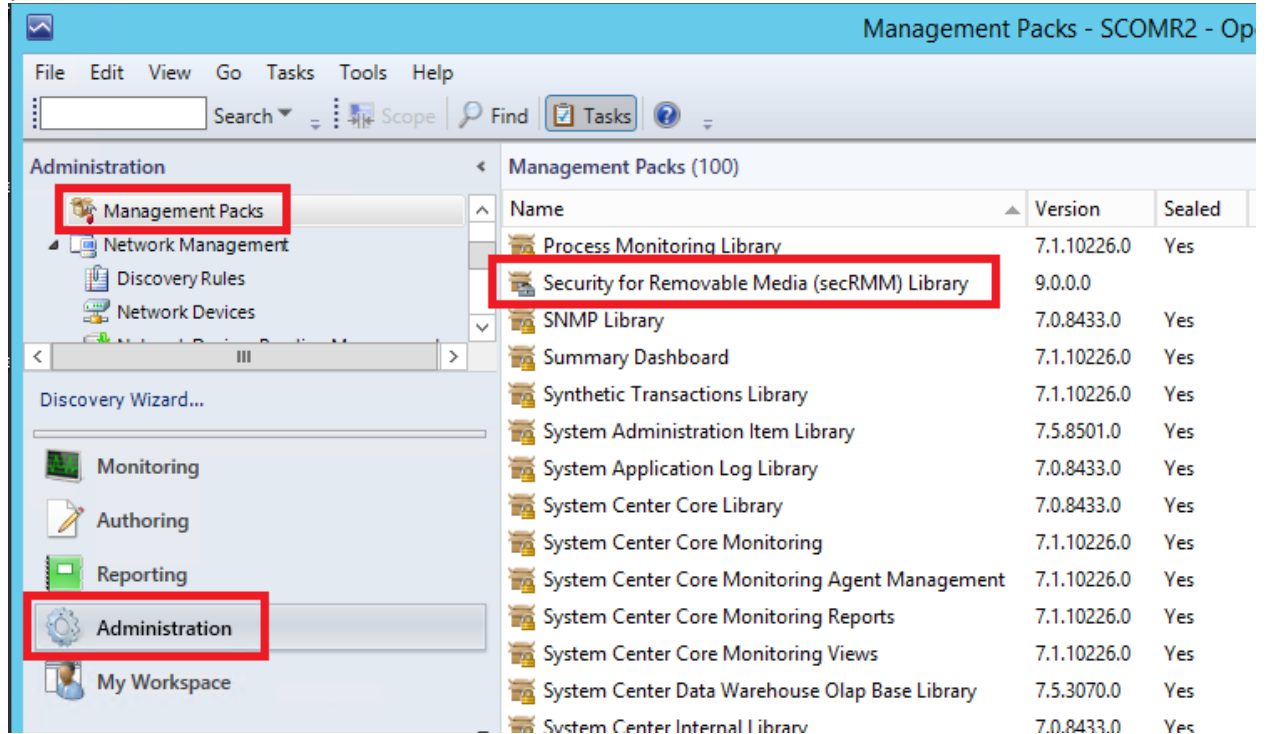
Management Packs - SCOMR2 - Op

File Edit View Go Tasks Tools Help

Search Scope Find Tasks

Administration

Management Packs
Network Management
Discovery Rules
Network Devices
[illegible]

Discovery Wizard...

Monitoring
Authoring
Reporting
Administration
My Workspace

Management Packs (100)

| Name | Version | Sealed |
|---|---|---|
| Process Monitoring Library | 7.1.10226.0 | Yes |
| Security for Removable Media (secRMM) Library | 9.0.0.0 | |
| SNMP Library | 7.0.8433.0 | Yes |
| Summary Dashboard | 7.1.10226.0 | Yes |
| Synthetic Transactions Library | 7.1.10226.0 | Yes |
| System Administration Item Library | 7.5.8501.0 | Yes |
| System Application Log Library | 7.0.8433.0 | Yes |
| System Center Core Library | 7.0.8433.0 | Yes |
| System Center Core Monitoring | 7.1.10226.0 | Yes |
| System Center Core Monitoring Agent Management | 7.1.10226.0 | Yes |
| System Center Core Monitoring Reports | 7.1.10226.0 | Yes |
| System Center Core Monitoring Views | 7.1.10226.0 | Yes |
| System Center Data Warehouse Olap Base Library | 7.5.3070.0 | Yes |
| System Center Internal Library | 7.0.8433.0 | Yes |